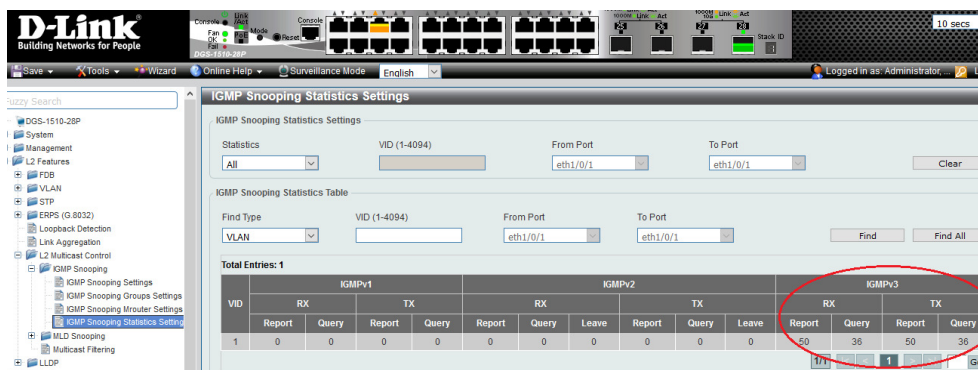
D-Link
Building Networks for People

Console Link/Act Fan OK PoE Mode Reset RPS Console
DGS-1510-28P
1000M Link Act 25 26 10G Link Act 27 28 Stack ID

10 secs

Save Tools Wizard Online Help Surveillance Mode English

Logged in as: Administrator, ...

Fuzzy Search

DGS-1510-28P
System
Management
L2 Features
FDB
VLAN
STP
ERPS (G.8032)
Loopback Detection
Link Aggregation
L2 Multicast Control
IGMP Snooping
IGMP Snooping Settings
IGMP Snooping Groups Settings
IGMP Snooping Mrouter Settings
IGMP Snooping Statistics Setting
MLD Snooping
Multicast Filtering
LLDP

IGMP Snooping Statistics Settings

IGMP Snooping Statistics Settings

Statistics
All
VID (1-4094)
From Port
eth1/0/1
To Port
eth1/0/1
Clear

IGMP Snooping Statistics Table

Find Type
VLAN
VID (1-4094)
From Port
eth1/0/1
To Port
eth1/0/1
Find
Find All

Total Entries: 1

| VID | IGMPv1 RX Report | IGMPv1 RX Query | IGMPv1 TX Report | IGMPv1 TX Query | IGMPv2 RX Report | IGMPv2 RX Query | IGMPv2 RX Leave | IGMPv2 TX Report | IGMPv2 TX Query | IGMPv2 TX Leave | IGMPv3 RX Report | IGMPv3 RX Query | IGMPv3 TX Report | IGMPv3 TX Query |
|---|---|---|---|---|---|---|---|---|---|---|---|---|---|---|
| 1 | 0 | 0 | 0 | 0 | 0 | 0 | 0 | 0 | 0 | 0 | 50 | 36 | 50 | 36 |

1/1 < 1 > G